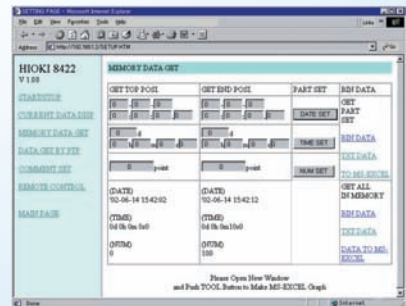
SETTING PAGE - Microsoft Internet Explorer
File Edit View Favorites Tools Help
Address http://192.168.1.2/SETUP.HTM
Links

HIOKI 8422
V 1.00

STARTSTOP
CURRENT DATA DISP
MEMORY DATA GET
DATA GET BY FTP
COMMENT SET
REMOTE CONTROL
MAIN PAGE

MEMORY DATA GET

| GET TOP POSI | GET END POSI | PART SET | BIN DATA |
|---|---|---|---|
| 0 0 0 0 0 0 | 0 0 0 0 0 0 | DATE SET | GET PART SET |
| 0 d 0 h 0 m 0 s | 0 d 0 h 0 m 0 s | TIME SET | BIN DATA TXT DATA TO MS-EXCEL |
| 0 point | 0 point | NUM SET | GET ALL IN MEMORY |
| (DATE) '02-06-14 15:42:02 (TIME) 0d 0h 0m 0s0 (NUM) 0 | (DATE) '02-06-14 15:42:12 (TIME) 0d 0h 0m 10s0 (NUM) 100 | | BIN DATA TXT DATA DATA TO MS-EXCEL |

Please Open New Window
and Push TOOL Button to Make MS-EXCEL Graph

Done
Internet